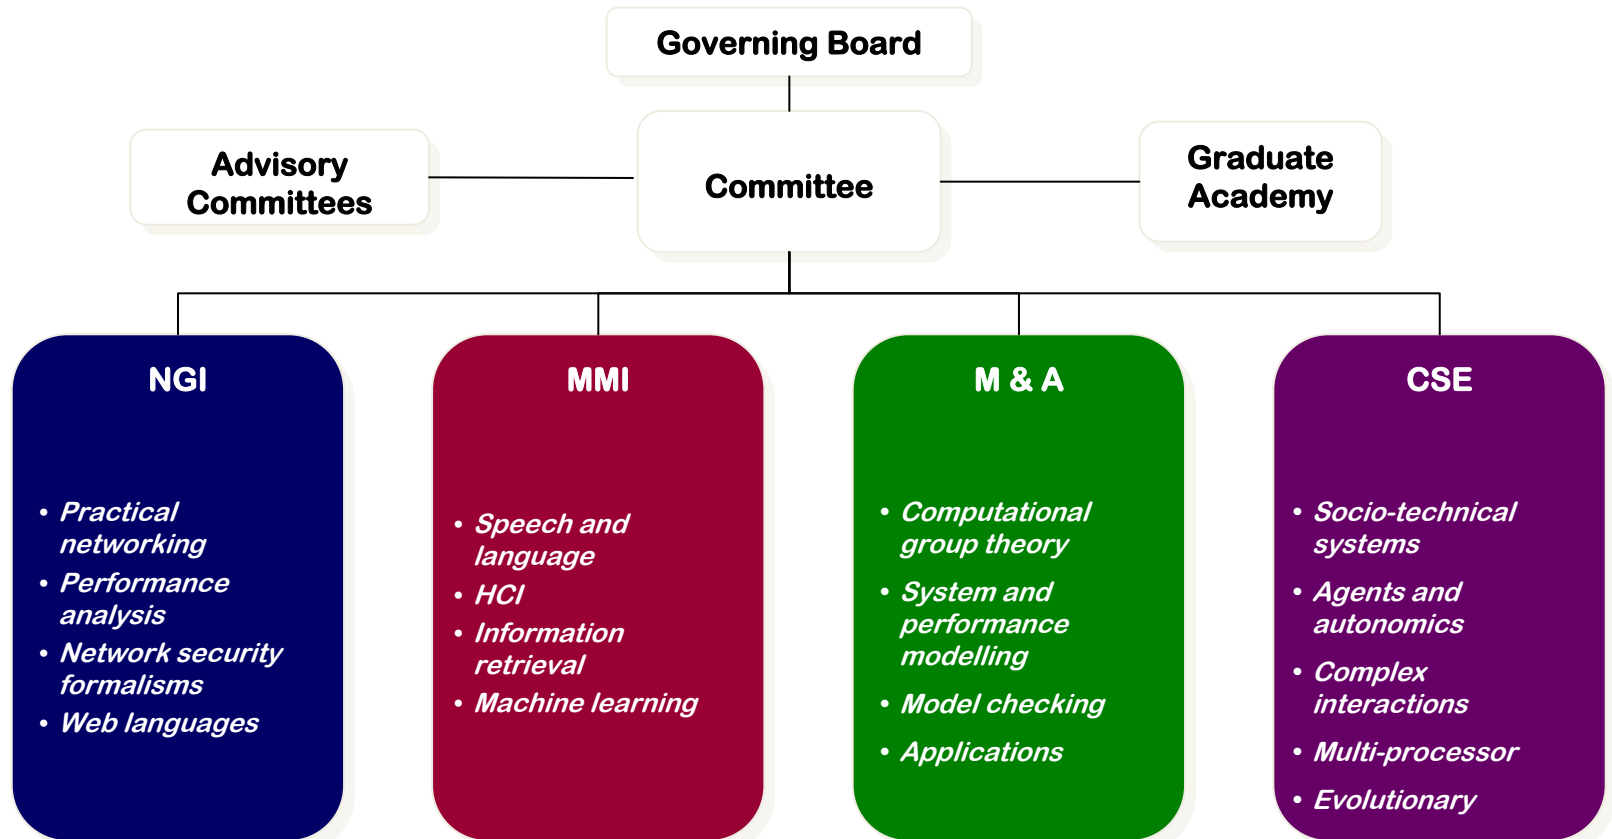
Governing Board

Advisory Committees

Committee

Graduate Academy

NGI

- Practical networking
- Performance analysis
- Network security formalisms
- Web languages

MMI

- Speech and language
- HCI
- Information retrieval
- Machine learning

M & A

- Computational group theory
- System and performance modelling
- Model checking
- Applications

CSE

- Socio-technical systems
- Agents and autonomics
- Complex interactions
- Multi-processor
- Evolutionary